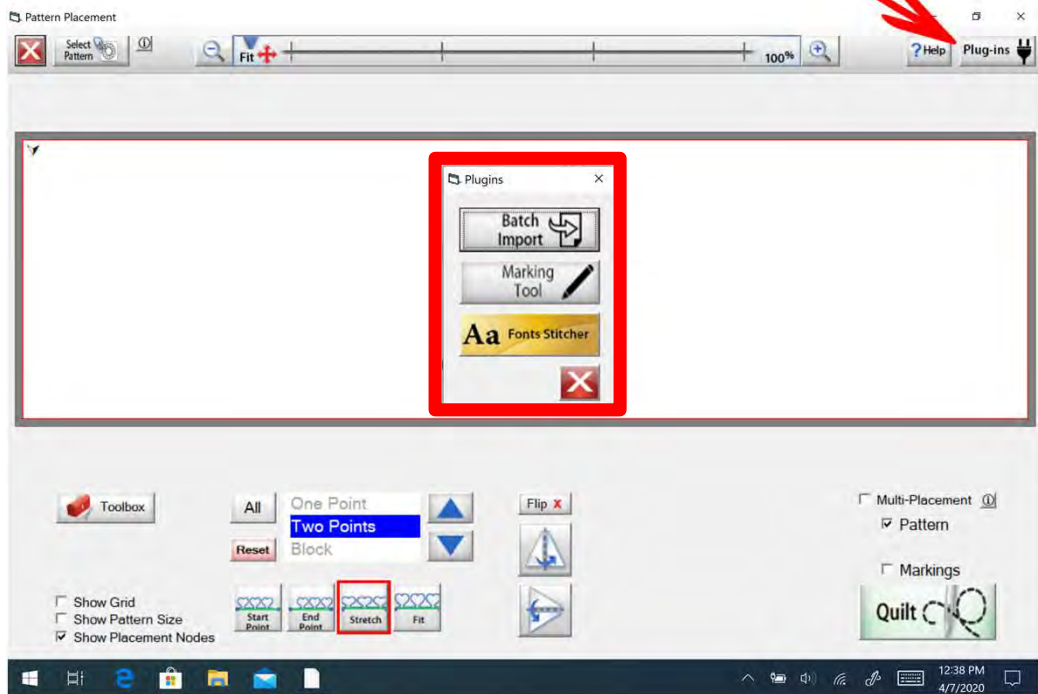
Pattern Placement

Select Pattern

Fit

100%

?Help

Plug-ins

Plugins

Batch Import

Marking Tool

Aa Fonts Stitcher

Toolbox

All

One Point

Two Points

Block

Reset

Flip X

Multi-Placement

Pattern

Markings

Quilt

Show Grid

Show Pattern Size

Show Placement Nodes

Start Point

End Point

Stretch

Fit

12:38 PM
4/7/2020